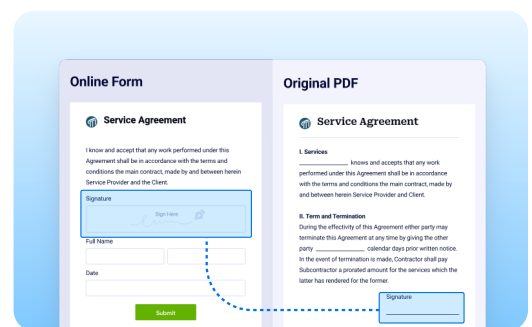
Online Form

Service Agreement

I know and accept that any work performed under this Agreement shall be in accordance with the terms and conditions the main contract, made by and between herein Service Provider and the Client.

Signature

Sign Here

Full Name

Date

Submit

Original PDF

Service Agreement

I. Services

_______________ knows and accepts that any work performed under this Agreement shall be in accordance with the terms and conditions the main contract, made by and between herein Service Provider and the Client.

II. Term and Termination

During the effectivity of this Agreement either party may terminate this Agreement at any time by giving the other party _______________ calendar days prior written notice. In the event of termination is made, Contractor shall pay Subcontractor a prorated amount for the services which the latter has rendered for the former.

Signature